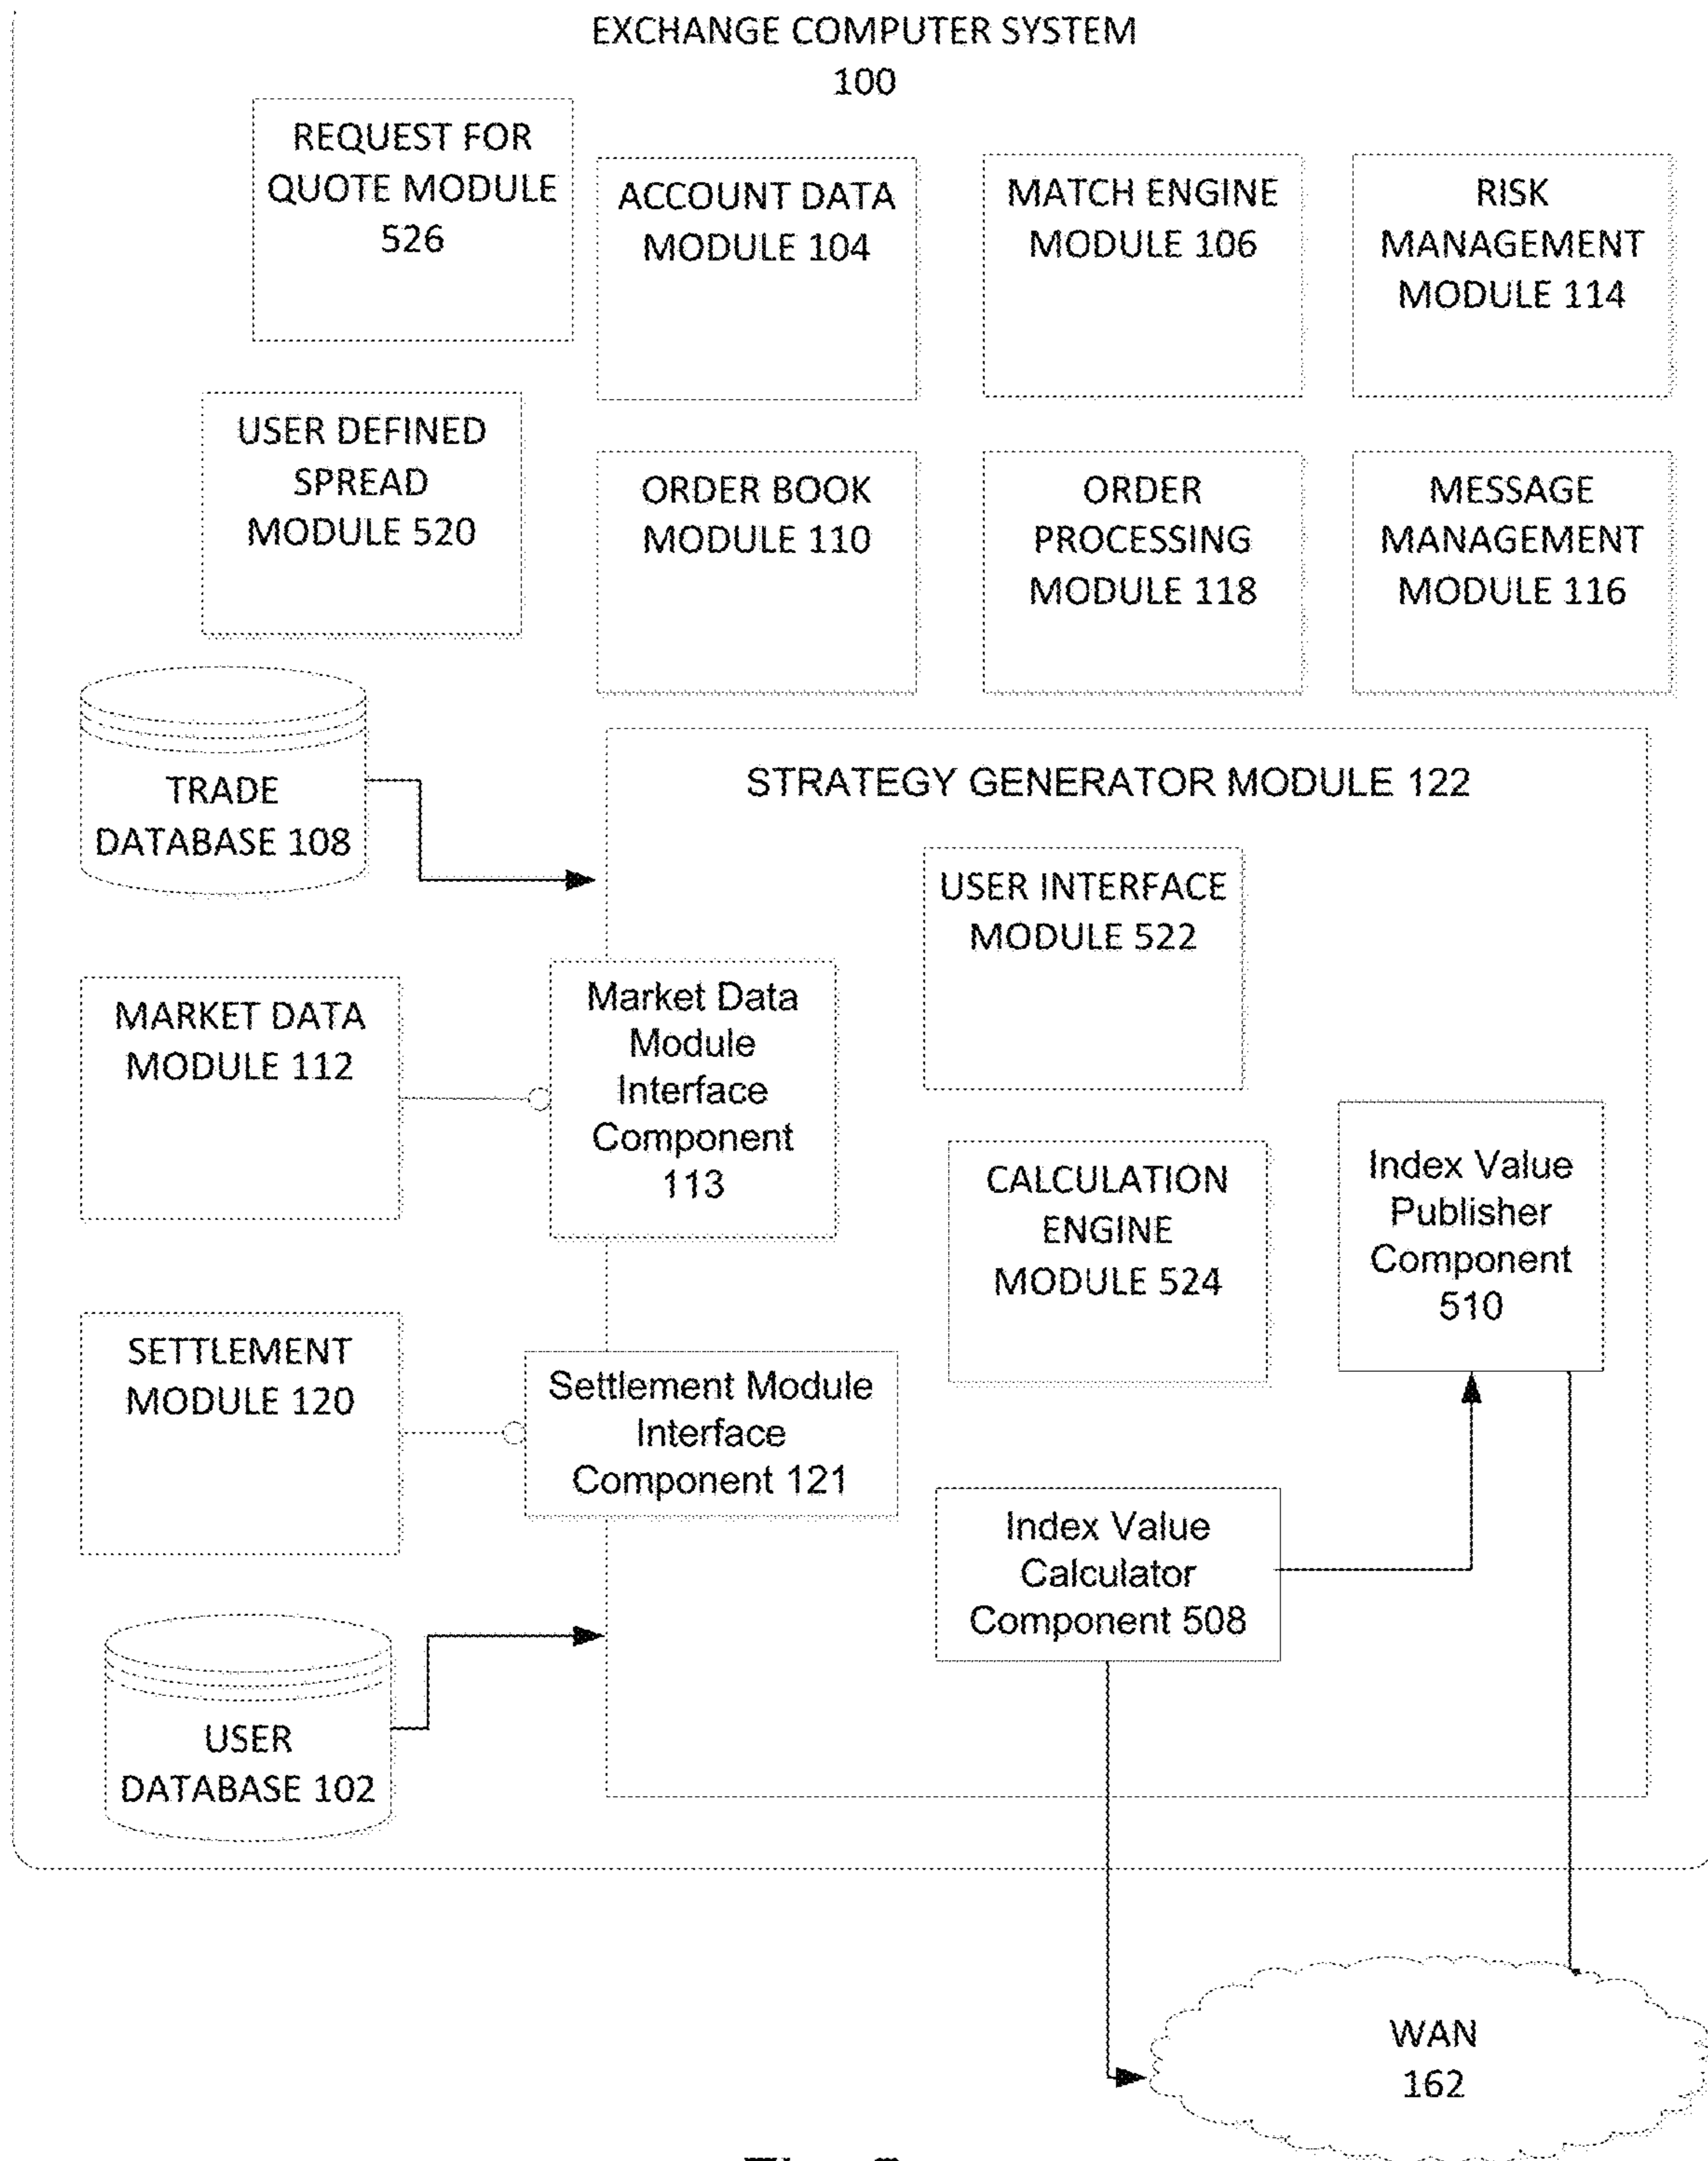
EXCHANGE COMPUTER SYSTEM
100

REQUEST FOR QUOTE MODULE 526

ACCOUNT DATA MODULE 104

MATCH ENGINE MODULE 106

RISK MANAGEMENT MODULE 114

USER DEFINED SPREAD MODULE 520

ORDER BOOK MODULE 110

ORDER PROCESSING MODULE 118

MESSAGE MANAGEMENT MODULE 116

TRADE DATABASE 108

STRATEGY GENERATOR MODULE 122

USER INTERFACE MODULE 522

MARKET DATA MODULE 112

Market Data Module Interface Component 113

CALCULATION ENGINE MODULE 524

Index Value Publisher Component 510

SETTLEMENT MODULE 120

Settlement Module Interface Component 121

Index Value Calculator Component 508

USER DATABASE 102

WAN
162

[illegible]